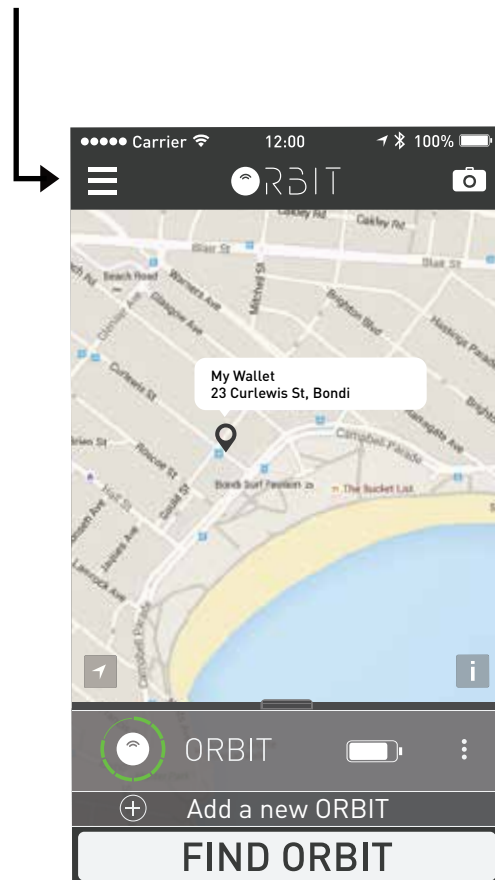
●●●●● Carrier 12:00 100%

ORBIT

Cakley Rd
Cakley Rd
Blair St
Blair St
Beach Road
Wairoa Ave
Glasgow Ave
Mitchell St
Brighton Blvd
Hastings Parade
Curlewis St
Gould St
Roscoe St
Campbell Parade
Ramsgate Ave
Bondi Surf Pavilion
The Bucket List
Lamrock Ave
Jacques Ave
Campbell Parade

My Wallet
23 Curlewis St, Bondi

i

ORBIT

Add a new ORBIT

FIND ORBIT